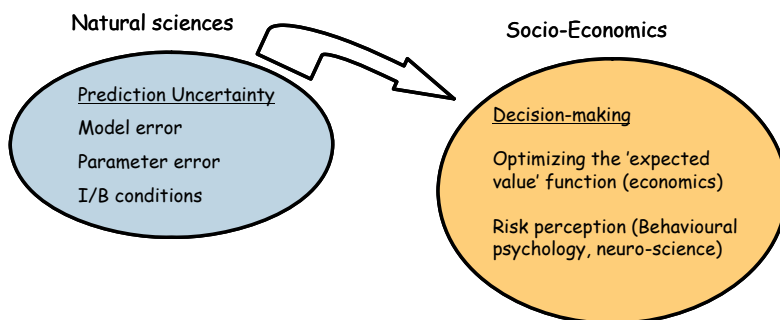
Natural sciences

Prediction Uncertainty

Model error

Parameter error

I/B conditions

Socio-Economics

Decision-making

Optimizing the 'expected value' function (economics)

Risk perception (Behavioural psychology, neuro-science)